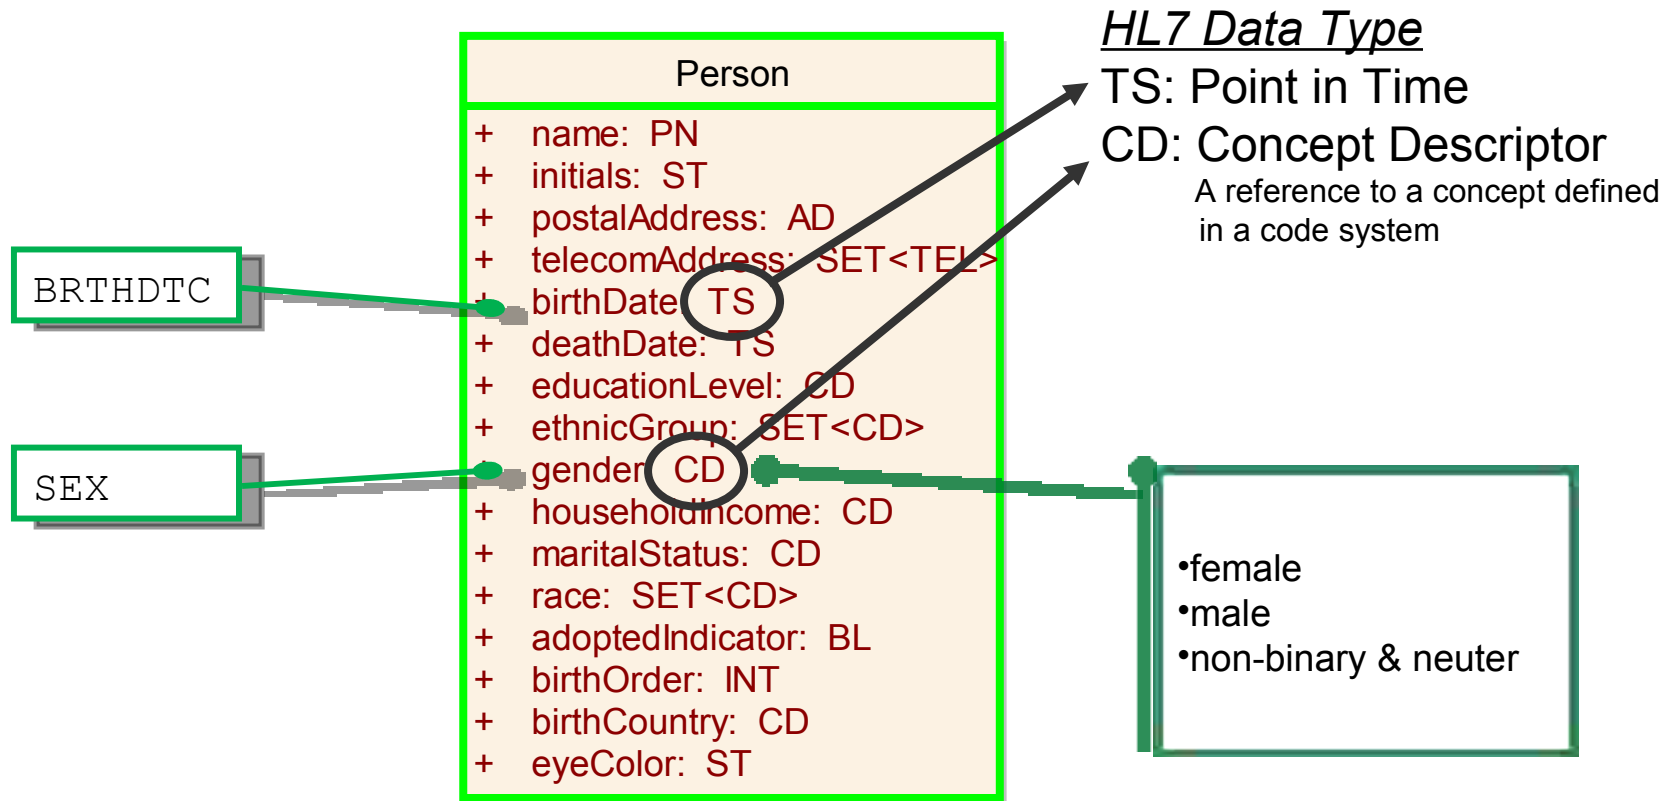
BRTHDTC

SEX

Person

+ name: PN
+ initials: ST
+ postalAddress: AD
+ telecomAddress: SET<TEL>
+ birthDate: TS
+ deathDate: TS
+ educationLevel: CD
+ ethnicGroup: SET<CD>
+ gender: CD
+ householdIncome: CD
+ maritalStatus: CD
+ race: SET<CD>
+ adoptedIndicator: BL
+ birthOrder: INT
+ birthCountry: CD
+ eyeColor: ST

HL7 Data Type
TS: Point in Time
CD: Concept Descriptor
A reference to a concept defined in a code system

•female
•male
•non-binary & neuter